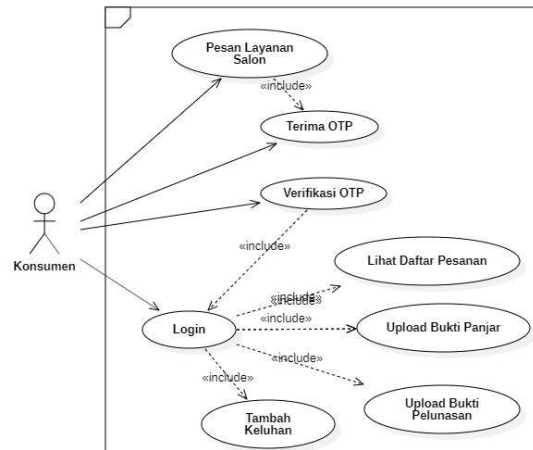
Pesan Layanan Salon

«include»

Terima OTP

Verifikasi OTP

Konsumen

«include»

Lihat Daftar Pesanan

«include»

«include»

Login

«include»

Upload Bukti Panjar

«include»

«include»

Upload Bukti Pelunasan

Tambah Keluhan